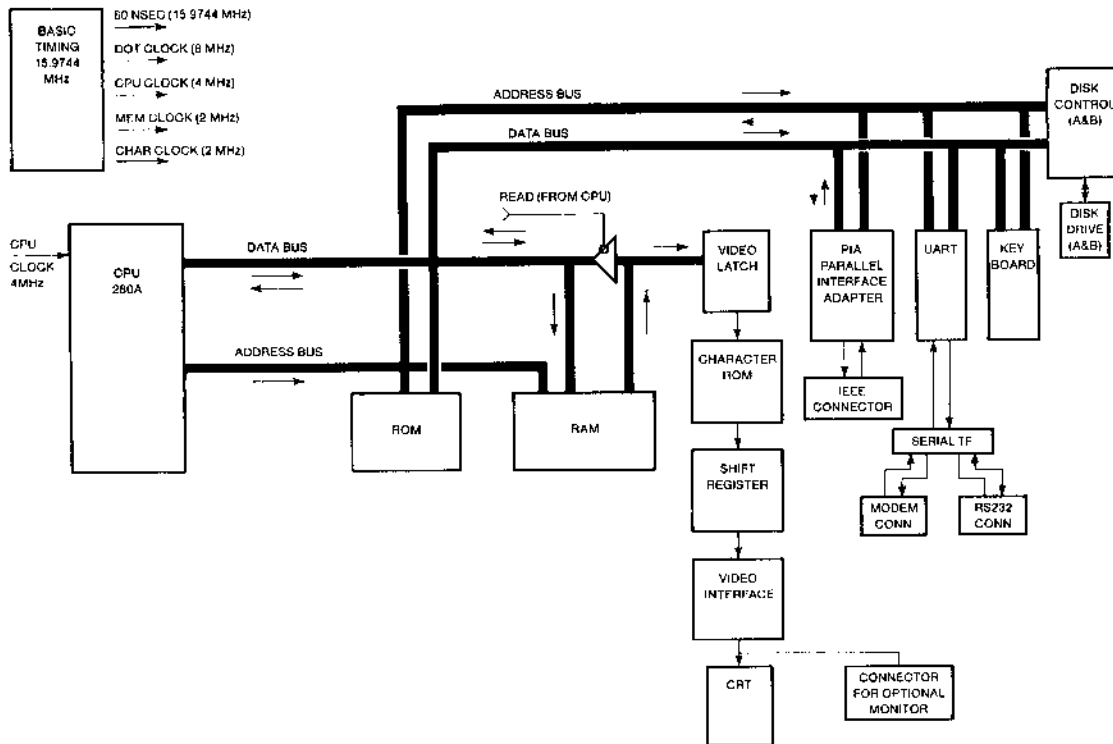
BASIC TIMING 15.9744 MHz

60 NSEC (15.9744 MHz)

DOT CLOCK (8 MHz)

CPU CLOCK (4 MHz)

MEM CLOCK (2 MHz)

CHAR CLOCK (2 MHz)

ADDRESS BUS

DATA BUS

DISK CONTROL (A&B)

DISK DRIVE (A&B)

READ (FROM CPU)

CPU CLOCK 4MHz

CPU Z80A

DATA BUS

VIDEO LATCH

PIA PARALLEL INTERFACE ADAPTER

UART

KEY BOARD

ADDRESS BUS

CHARACTER ROM

IECE CONNECTOR

ROM

RAM

SERIAL TF

SHIFT REGISTER

MODEM CONN

RS232 CONN

VIDEO INTERFACE

CRT

CONNECTOR FOR OPTIONAL MONITOR